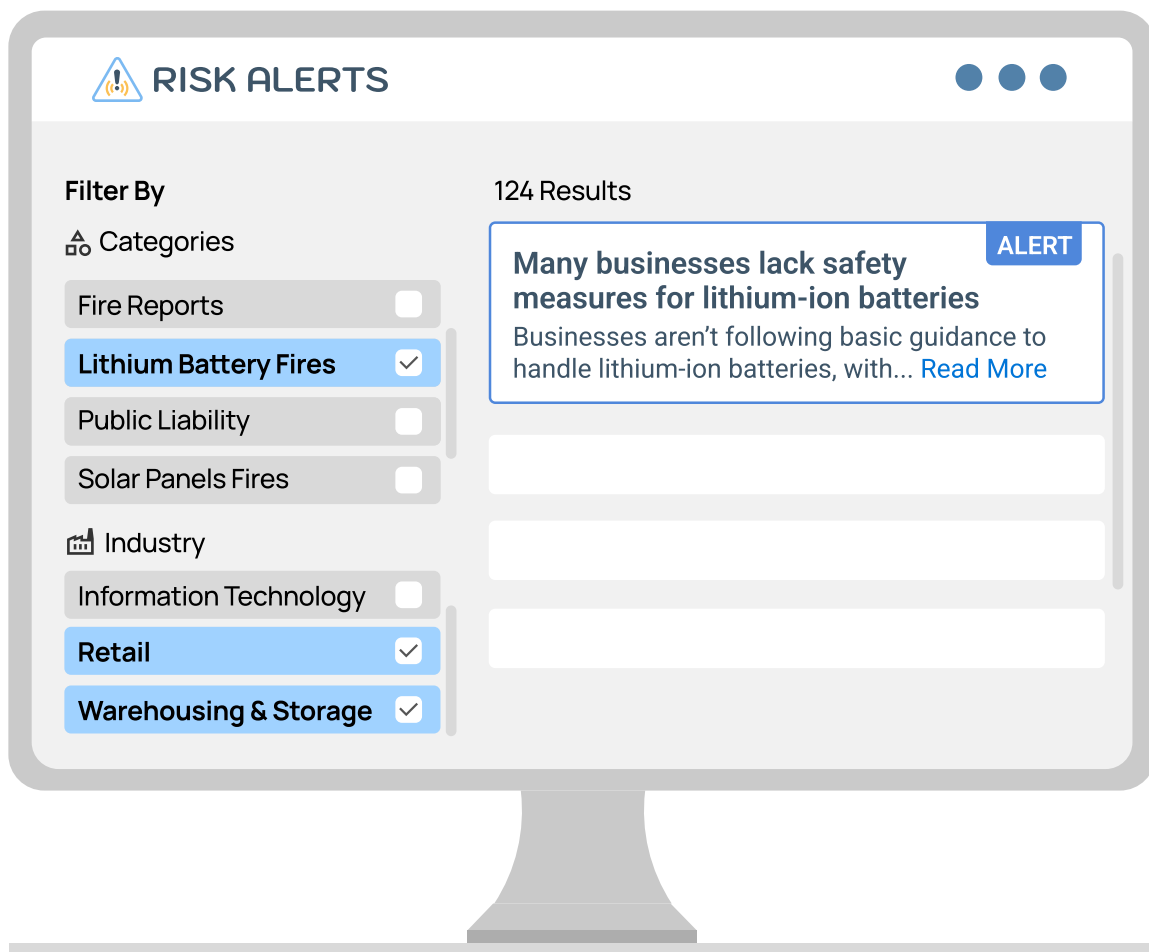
RISK ALERTS

Filter By

Categories

Fire Reports

Lithium Battery Fires

Public Liability

Solar Panels Fires

Industry

Information Technology

Retail

Warehousing & Storage

124 Results

ALERT

Many businesses lack safety measures for lithium-ion batteries

Businesses aren't following basic guidance to handle lithium-ion batteries, with... Read More